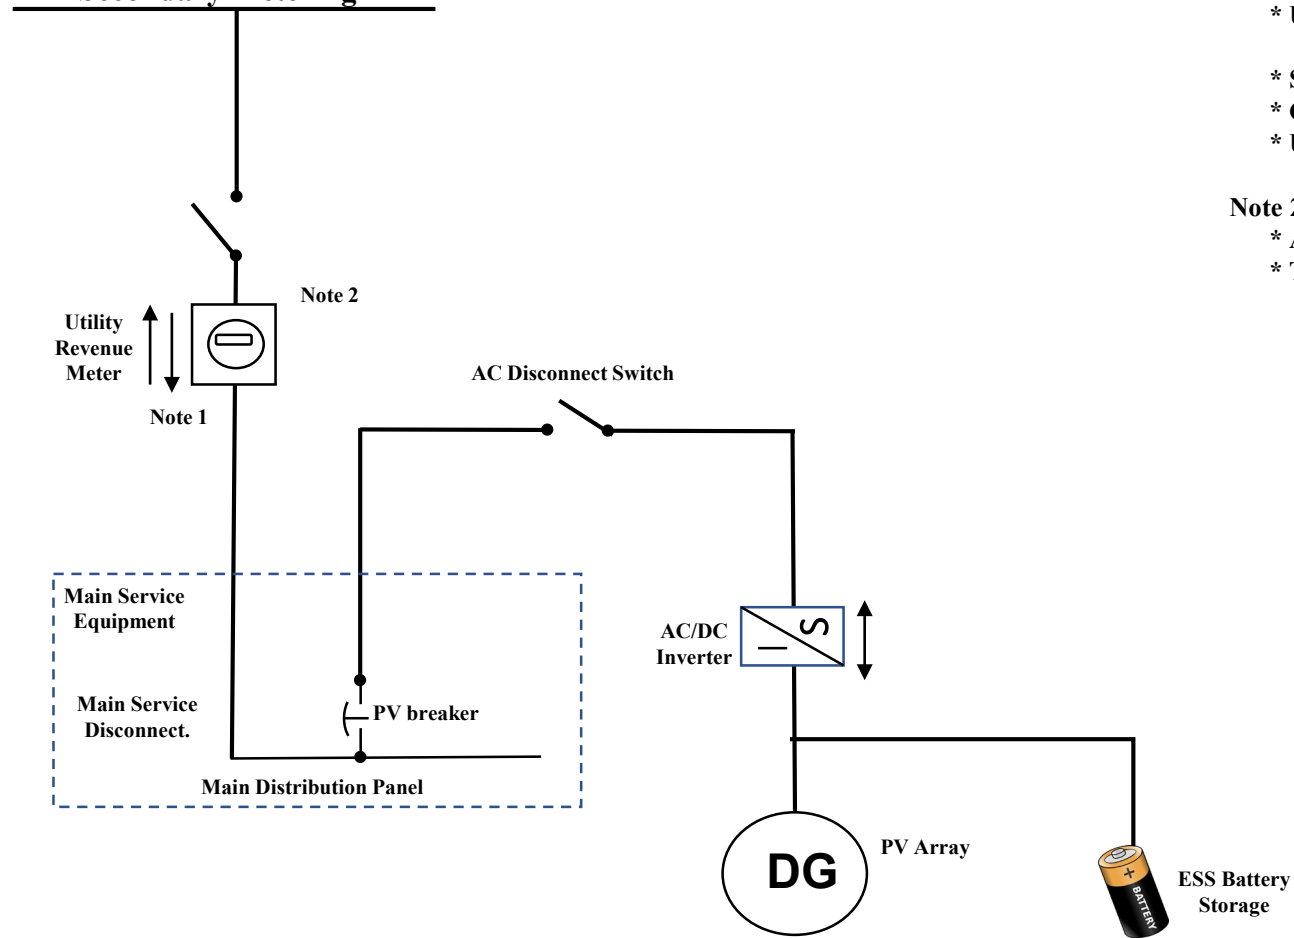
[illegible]

* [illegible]

* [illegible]
* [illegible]
* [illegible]

Note 2
* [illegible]
* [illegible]

Note 2

Utility Revenue Meter

Note 1

AC Disconnect Switch

Main Service Equipment

Main Service Disconnect.

PV breaker

Main Distribution Panel

AC/DC Inverter

DG

PV Array

+ BATTERY

ESS Battery Storage